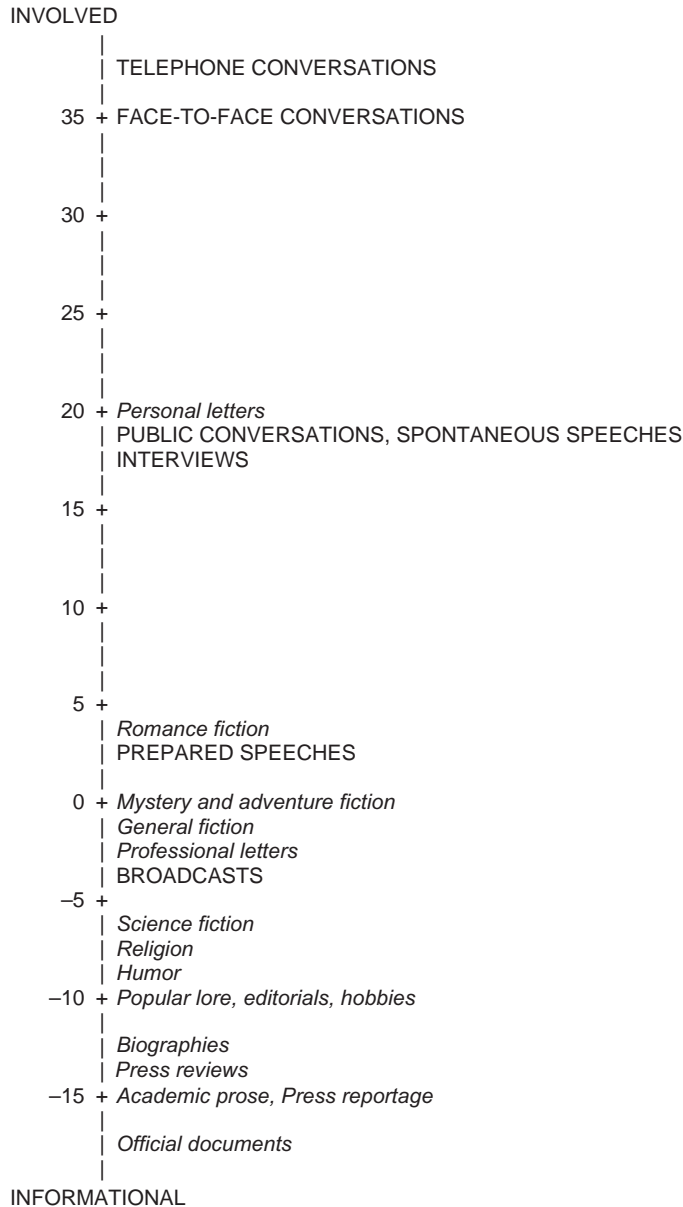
INVOLVED

TELEPHONE CONVERSATIONS

35 + FACE-TO-FACE CONVERSATIONS

30 +

25 +

20 + *Personal letters*
PUBLIC CONVERSATIONS, SPONTANEOUS SPEECHES
INTERVIEWS

15 +

10 +

5 +
*Romance fiction*
PREPARED SPEECHES

0 + *Mystery and adventure fiction*
*General fiction*
*Professional letters*
BROADCASTS

–5 +
*Science fiction*
*Religion*
*Humor*

–10 + *Popular lore, editorials, hobbies*

*Biographies*
*Press reviews*

–15 + *Academic prose, Press reportage*

*Official documents*

INFORMATIONAL